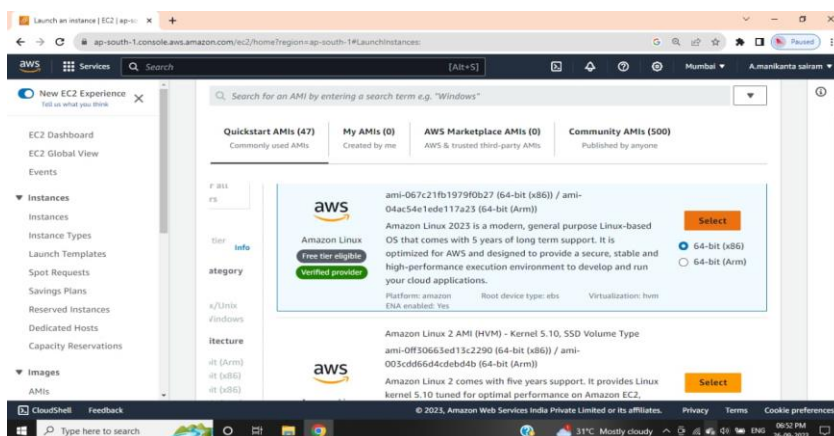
Launch an instance | EC2 | ap-so ×  +

ap-south-1.console.aws.amazon.com/ec2/home?region=ap-south-1#LaunchInstances:

Paused

aws  Services  Search  [Alt+S]  Mumbai ▾  A.manikanta sairam ▾

New EC2 Experience
Tell us what you think

EC2 Dashboard
EC2 Global View
Events

▼ Instances
Instances
Instance Types
Launch Templates
Spot Requests
Savings Plans
Reserved Instances
Dedicated Hosts
Capacity Reservations

▼ Images
AMIs

Search for an AMI by entering a search term e.g. "Windows"

Quickstart AMIs (47)
Commonly used AMIs

My AMIs (0)
Created by me

AWS Marketplace AMIs (0)
AWS & trusted third-party AMIs

Community AMIs (500)
Published by anyone

r all
rs

tier Info

ategory

s/Unix
Windows

itecture
it (Arm)
it (x86)
it (x86)

aws
Amazon Linux
Free tier eligible
Verified provider

ami-067c21fb1979f0b27 (64-bit (x86)) / ami-04ac54e1ede117a23 (64-bit (Arm))
Amazon Linux 2023 is a modern, general purpose Linux-based OS that comes with 5 years of long term support. It is optimized for AWS and designed to provide a secure, stable and high-performance execution environment to develop and run your cloud applications.
Platform: amazon  Root device type: ebs  Virtualization: hvm
ENA enabled: Yes

Select
64-bit (x86)
64-bit (Arm)

aws
Amazon Linux 2 AMI (HVM) - Kernel 5.10, SSD Volume Type
ami-0ff30663ed13c2290 (64-bit (x86)) / ami-003cdd66d4cdebd4b (64-bit (Arm))
Amazon Linux 2 comes with five years support. It provides Linux kernel 5.10 tuned for optimal performance on Amazon EC2,

Select

CloudShell  Feedback  © 2023, Amazon Web Services India Private Limited or its affiliates.  Privacy  Terms  Cookie preferences

Type here to search  31°C Mostly cloudy  ENG  06:52 PM